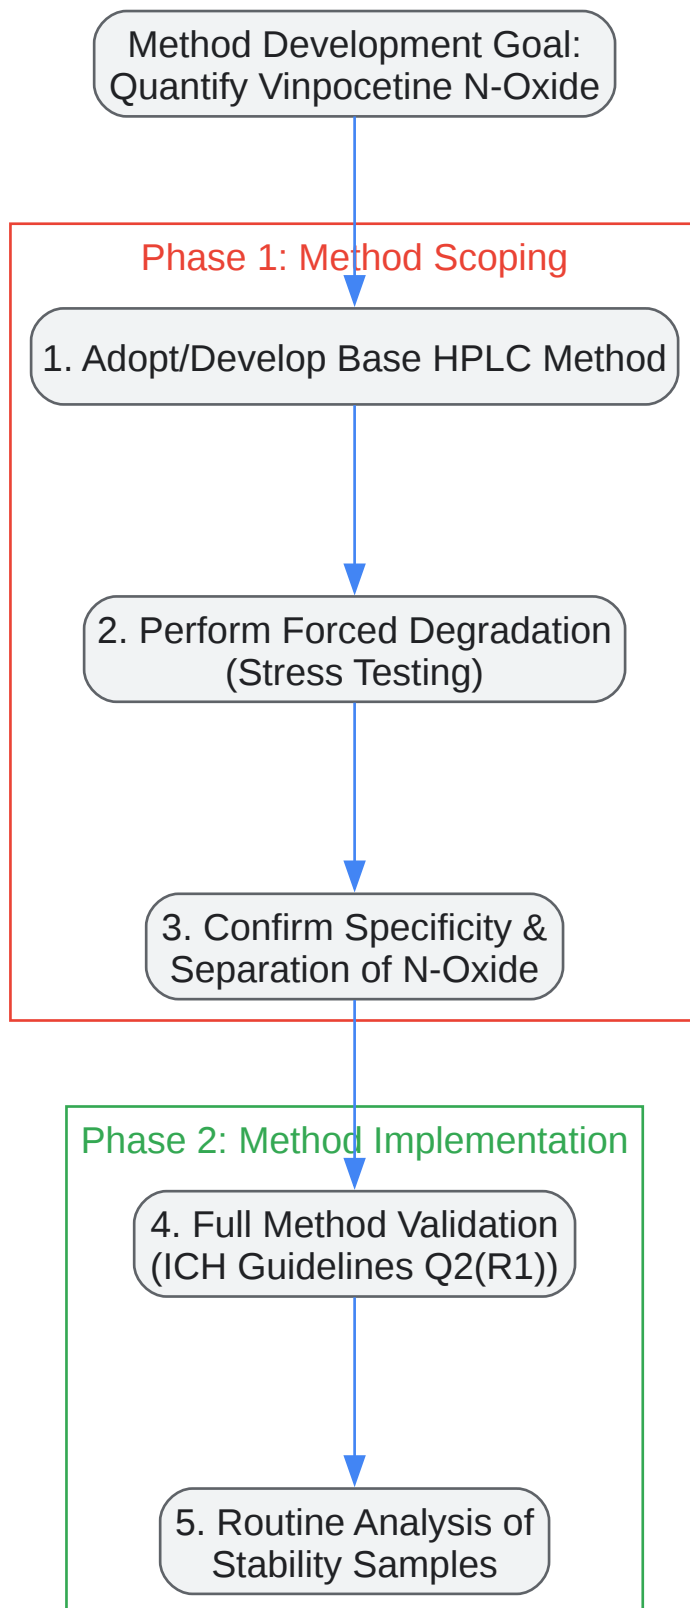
Method Development Goal: Quantify Vinpocetine N-Oxide

Phase 1: Method Scoping

1. Adopt/Develop Base HPLC Method

2. Perform Forced Degradation (Stress Testing)

3. Confirm Specificity & Separation of N-Oxide

Phase 2: Method Implementation

4. Full Method Validation (ICH Guidelines Q2(R1))

5. Routine Analysis of Stability Samples